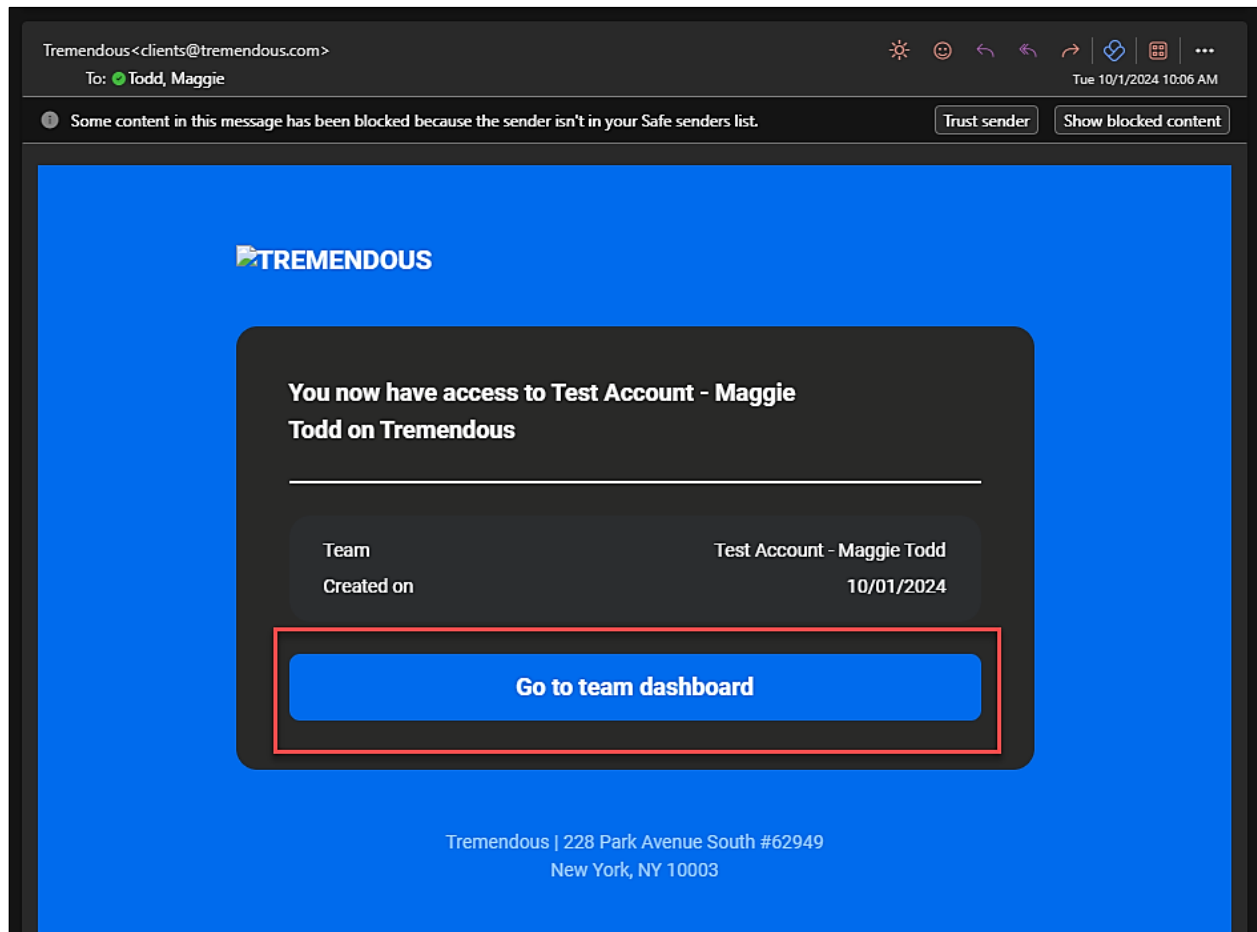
Tremendous<clients@tremendous.com>
To: Todd, Maggie

Tue 10/1/2024 10:06 AM

Some content in this message has been blocked because the sender isn't in your Safe senders list.

Trust sender

Show blocked content

TREMENDOUS

You now have access to Test Account - Maggie Todd on Tremendous

| Team | Test Account - Maggie Todd |
|---|---|
| Created on | 10/01/2024 |

Go to team dashboard

Tremendous | 228 Park Avenue South #62949
New York, NY 10003